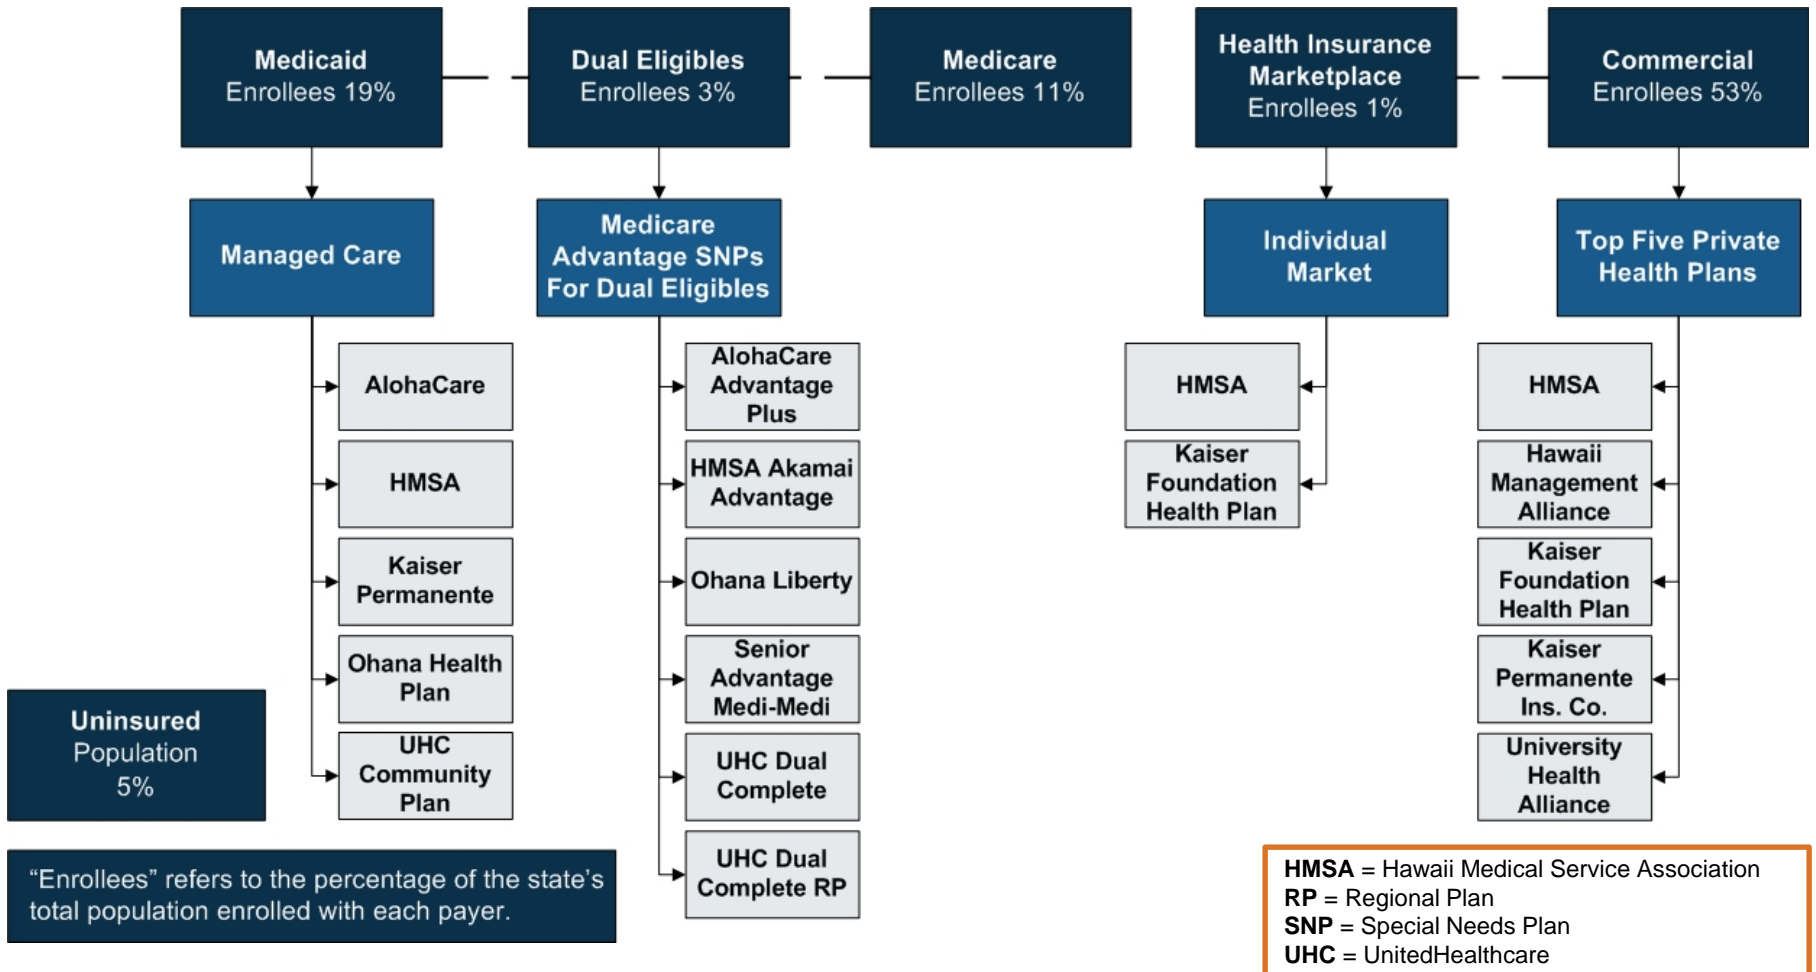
Medicaid
Enrollees 19%

Dual Eligibles
Enrollees 3%

Medicare
Enrollees 11%

Health Insurance Marketplace
Enrollees 1%

Commercial
Enrollees 53%

Managed Care

AlohaCare

HMSA

Kaiser Permanente

Ohana Health Plan

UHC Community Plan

Medicare Advantage SNPs For Dual Eligibles

AlohaCare Advantage Plus

HMSA Akamai Advantage

Ohana Liberty

Senior Advantage Medi-Medi

UHC Dual Complete

UHC Dual Complete RP

Individual Market

HMSA

Kaiser Foundation Health Plan

Top Five Private Health Plans

HMSA

Hawaii Management Alliance

Kaiser Foundation Health Plan

Kaiser Permanente Ins. Co.

University Health Alliance

Uninsured
Population
5%

“Enrollees” refers to the percentage of the state’s total population enrolled with each payer.

**HMSA** = Hawaii Medical Service Association
**RP** = Regional Plan
**SNP** = Special Needs Plan
**UHC** = UnitedHealthcare